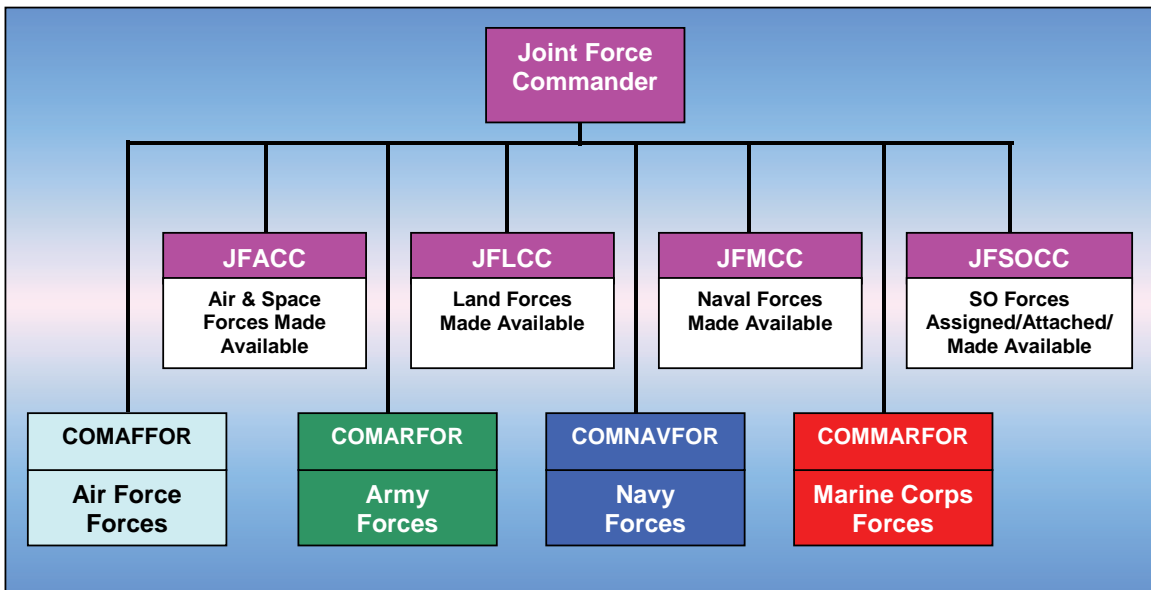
Joint Force Commander

JFACC
Air & Space Forces Made Available

JFLCC
Land Forces Made Available

JFMCC
Naval Forces Made Available

JFSOCC
SO Forces Assigned/Attached/ Made Available

COMAFFOR
Air Force Forces

COMARFOR
Army Forces

COMNAVFOR
Navy Forces

COMMARFOR
Marine Corps Forces